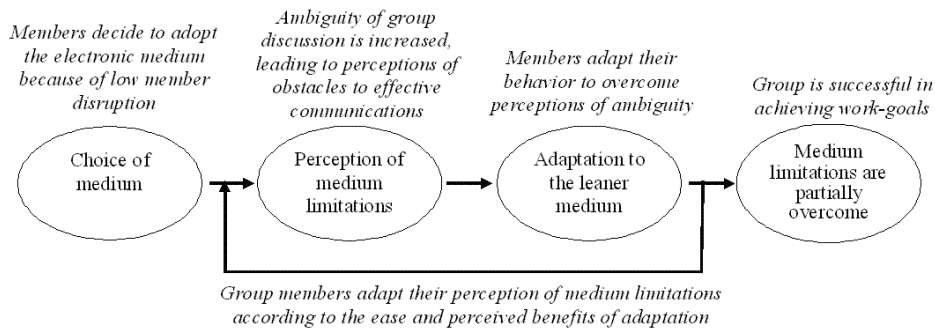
Members decide to adopt the electronic medium because of low member disruption

Ambiguity of group discussion is increased, leading to perceptions of obstacles to effective communications

Members adapt their behavior to overcome perceptions of ambiguity

Group is successful in achieving work-goals

Choice of medium

Perception of medium limitations

Adaptation to the leaner medium

Medium limitations are partially overcome

Group members adapt their perception of medium limitations according to the ease and perceived benefits of adaptation